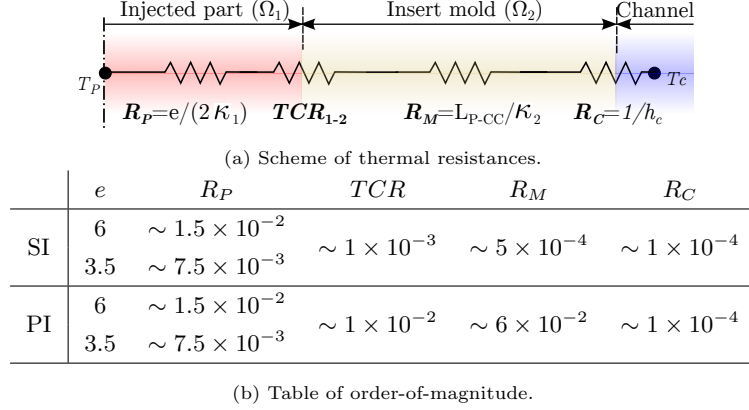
Injected part ($\Omega_1$)

Insert mold ($\Omega_2$)

Channel

$T_P$

$T_C$

$\boldsymbol{R_P}$=e/(2$\kappa_1$)

$\boldsymbol{TCR_{1\text{-}2}}$

$\boldsymbol{R_M}$=L$_{\text{P-CC}}$/$\kappa_2$

$\boldsymbol{R_C}$=1/$h_c$

(a) Scheme of thermal resistances.

| | $e$ | $R_P$ | $TCR$ | $R_M$ | $R_C$ |
|---|---|---|---|---|---|
| SI | 6 | $\sim 1.5 \times 10^{-2}$ | $\sim 1 \times 10^{-3}$ | $\sim 5 \times 10^{-4}$ | $\sim 1 \times 10^{-4}$ |
| | 3.5 | $\sim 7.5 \times 10^{-3}$ | | | |
| PI | 6 | $\sim 1.5 \times 10^{-2}$ | $\sim 1 \times 10^{-2}$ | $\sim 6 \times 10^{-2}$ | $\sim 1 \times 10^{-4}$ |
| | 3.5 | $\sim 7.5 \times 10^{-3}$ | | | |

(b) Table of order-of-magnitude.